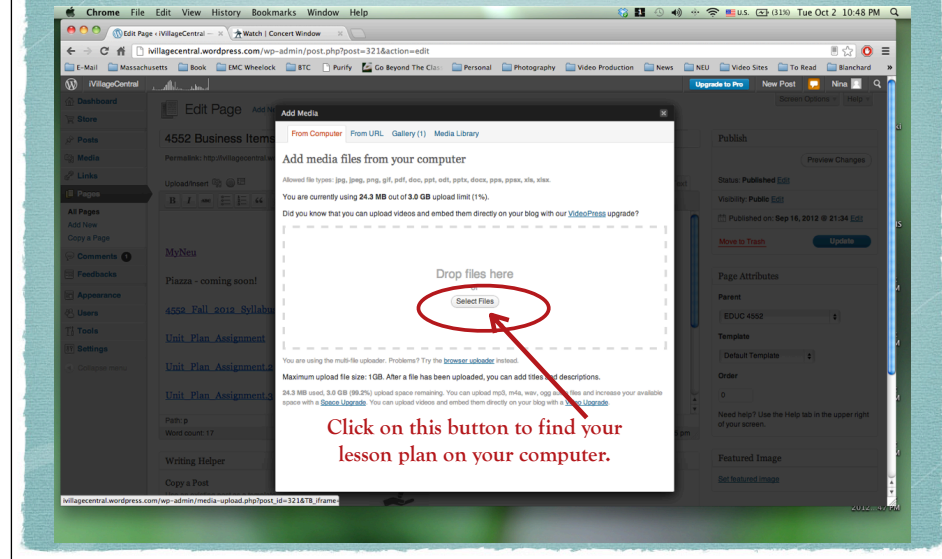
Chrome File Edit View History Bookmarks Window Help

U.S. (31%) Tue Oct 2 10:48 PM

Edit Page ‹ iVillageCentral — Watch | Concert Window

ivillagecentral.wordpress.com/wp-admin/post.php?post=321&action=edit

E-Mail Massachusetts Book EMC Wheelock BTC Purify Go Beyond The Clas Personal Photography Video Production News NEU Video Sites To Read Blanchard

iVillageCentral Upgrade to Pro New Post Nina

Dashboard
Store
Posts
Media
Links
Pages
All Pages
Add New
Copy a Page
Comments 1
Feedbacks
Appearance
Users
Tools
Settings
Collapse menu

Edit Page Add N

Screen Options Help

4552 Business Items

Permalink: http://ivillagecentral.w

Upload/Insert

B I

MyNeu

Piazza - coming soon!

4552 Fall 2012 Syllabu

Unit Plan Assignment

Unit Plan Assignment 2

Unit Plan Assignment 3

Path: p
Word count: 17

Writing Helper

Copy a Post

Add Media

From Computer From URL Gallery (1) Media Library

Add media files from your computer

Allowed file types: jpg, jpeg, png, gif, pdf, doc, ppt, odt, pptx, docx, pps, ppsx, xls, xlsx.

You are currently using 24.3 MB out of 3.0 GB upload limit (1%).

Did you know that you can upload videos and embed them directly on your blog with our VideoPress upgrade?

Drop files here
or
Select Files

You are using the multi-file uploader. Problems? Try the browser uploader instead.

Maximum upload file size: 1GB. After a file has been uploaded, you can add titles and descriptions.

24.3 MB used, 3.0 GB (99.2%) upload space remaining. You can upload mp3, m4a, wav, ogg audio files and increase your available space with a Space Upgrade. You can upload videos and embed them directly on your blog with a Video Upgrade.

Click on this button to find your lesson plan on your computer.

Publish

Preview Changes

Status: Published Edit
Visibility: Public Edit
Published on: Sep 16, 2012 @ 21:34 Edit

Move to Trash Update

Page Attributes

Parent
EDUC 4552

Template
Default Template

Order
0

Need help? Use the Help tab in the upper right of your screen.

Featured Image

Set featured image

ivillagecentral.wordpress.com/wp-admin/media-upload.php?post_id=321&TB_iframe=